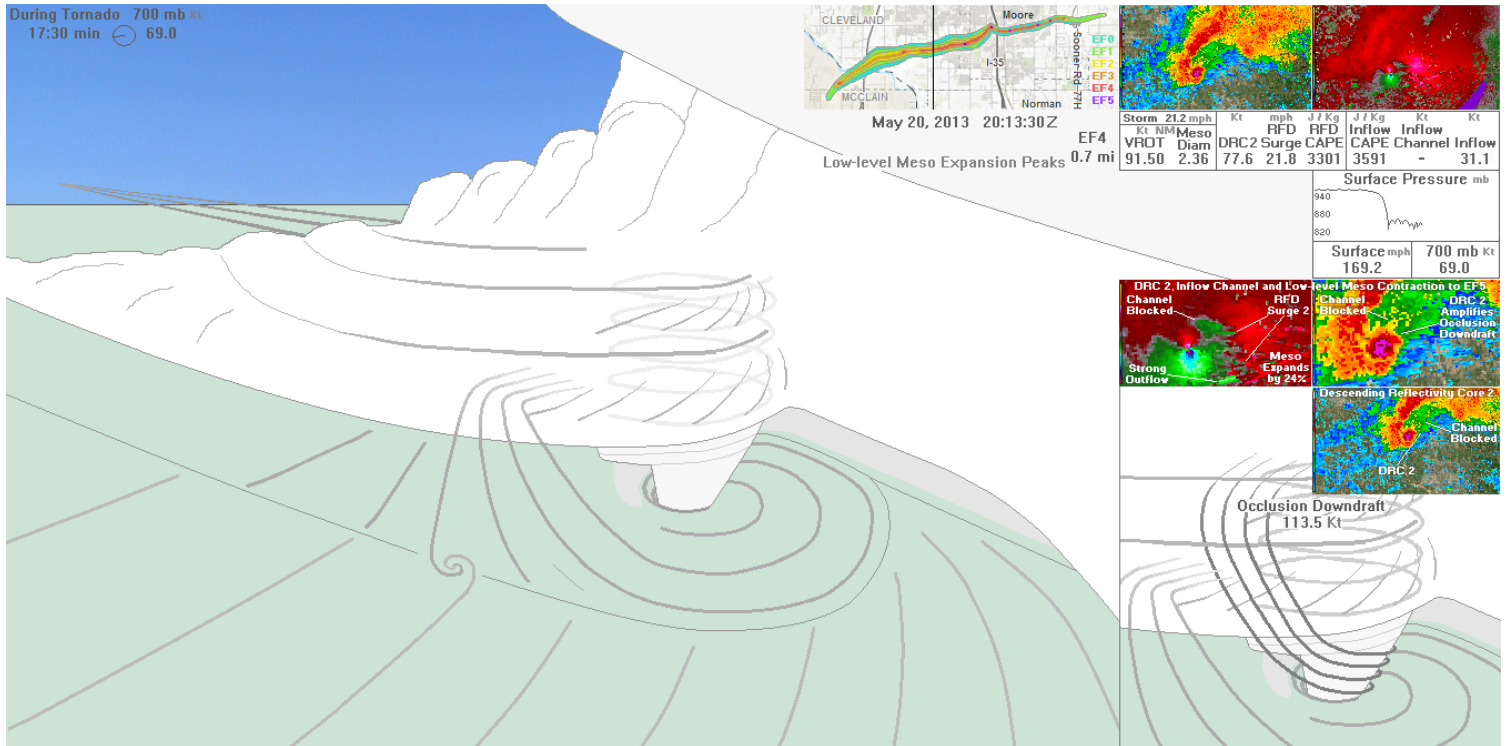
During Tornado 700 mb Kt
17:30 min 69.0

CLEVELAND
Moore
MCCLAIN
I-35
Sooner Rd
77H
Norman
EF0
EF1
EF2
EF3
EF4
EF5

May 20, 2013 20:13:30Z

EF4
0.7 mi

Low-level Meso Expansion Peaks

| Storm 21.2 mph Kt NM VROT | Meso Diam | Kt DRC2 | mph RFD Surge | J / Kg RFD CAPE | J / Kg Inflow CAPE | Kt Inflow Channel | Kt Inflow |
|---|---|---|---|---|---|---|---|
| 91.50 | 2.36 | 77.6 | 21.8 | 3301 | 3591 | - | 31.1 |

Surface Pressure mb
940
880
820

| Surface mph | 700 mb Kt |
|---|---|
| 169.2 | 69.0 |

DRC 2, Inflow Channel and Low-level Meso Contraction to EF5
Channel Blocked
RFD Surge 2
Meso Expands by 24%
Strong Outflow

Channel Blocked
DRC 2 Amplifies Occlusion Downdraft

Descending Reflectivity Core 2
Channel Blocked
DRC 2

Occlusion Downdraft
113.5 Kt